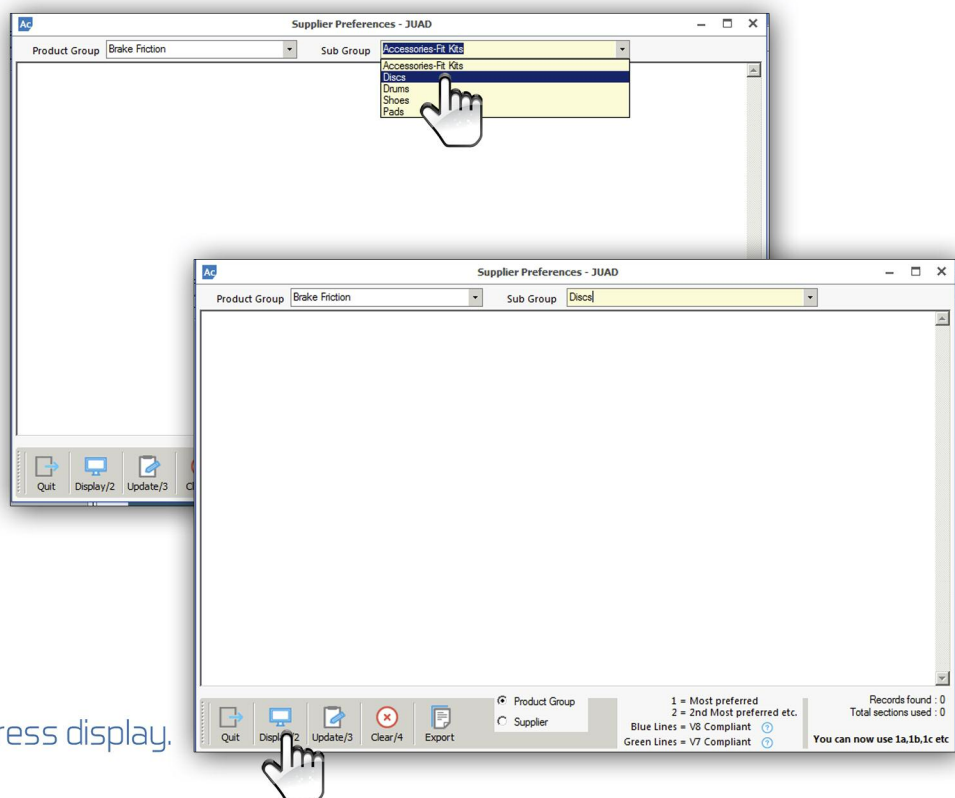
Ac Supplier Preferences - JUAD

Product Group Brake Friction

Sub Group Accessories-Fit Kits

Accessories-Fit Kits
Discs
Drums
Shoes
Pads

Quit Display/2 Update/3 Cl

Ac Supplier Preferences - JUAD

Product Group Brake Friction

Sub Group Discs

Quit Displ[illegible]2 Update/3 Clear/4 Export

Product Group
Supplier

1 = Most preferred
2 = 2nd Most preferred etc.
Blue Lines = V8 Compliant
Green Lines = V7 Compliant

Records found : 0
Total sections used : 0
You can now use 1a,1b,1c etc

ress display.